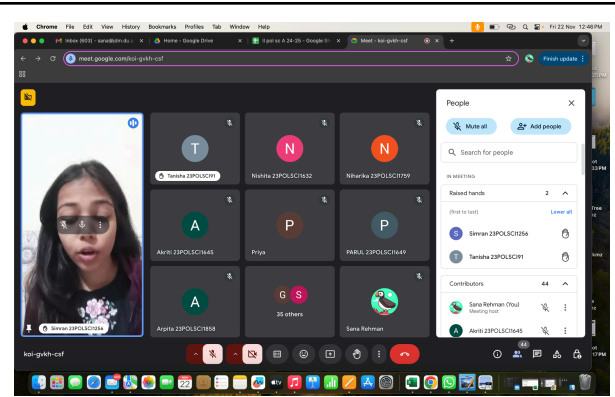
Chrome File Edit View History Bookmarks Profiles Tab Window Help

Fri 22 Nov 12:48 PM

Inbox (603) - sara@dm.du.a... | Home - Google Drive | II pol sc A 24-25 - Google Sh... | Meet - koi-gvkh-csf

meet.google.com/koi-gvkh-csf

Finish update

T
Tanisha 23POLSCI91

N
Nishita 23POLSCI1632

N
Niharika 23POLSCI1759

A
Akriti 23POLSCI1645

P
Priya

P
PARUL 23POLSCI1649

A
Arpita 23POLSCI1858

G S
35 others

Sana Rehman

Simran 23POLSCI1256

People

Mute all

Add people

Search for people

IN MEETING

Raised hands 2

(first to last) Lower all

S Simran 23POLSCI1256

T Tanisha 23POLSCI91

Contributors 44

Sana Rehman (You)
Meeting host

A Akriti 23POLSCI1645

koi-gvkh-csf

44

22